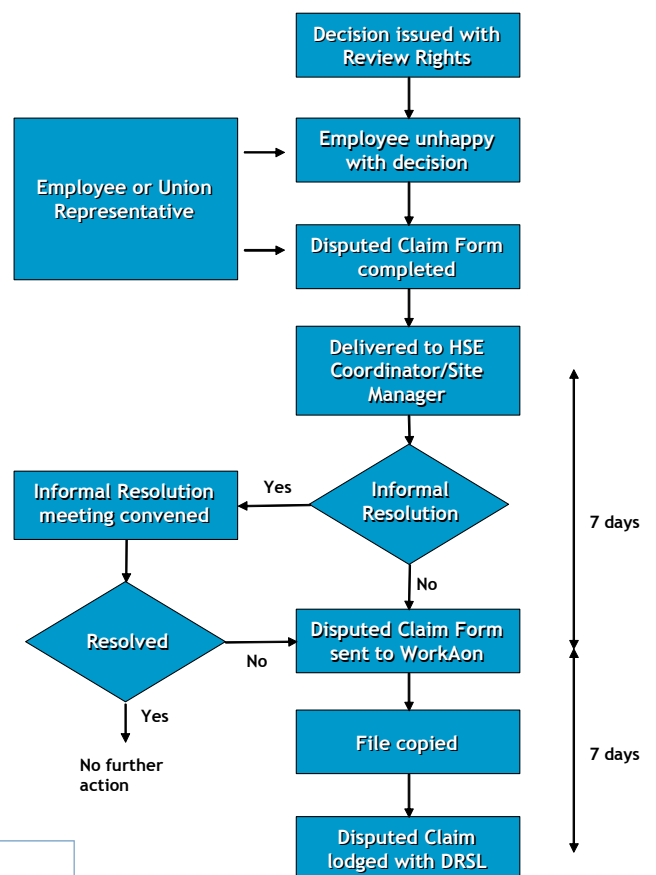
Decision issued with Review Rights

Employee or Union Representative

Employee unhappy with decision

Disputed Claim Form completed

Delivered to HSE Coordinator/Site Manager

Informal Resolution meeting convened

Yes

Informal Resolution

No

7 days

Resolved

No

Disputed Claim Form sent to WorkAon

Yes

File copied

No further action

7 days

Disputed Claim lodged with DRSL